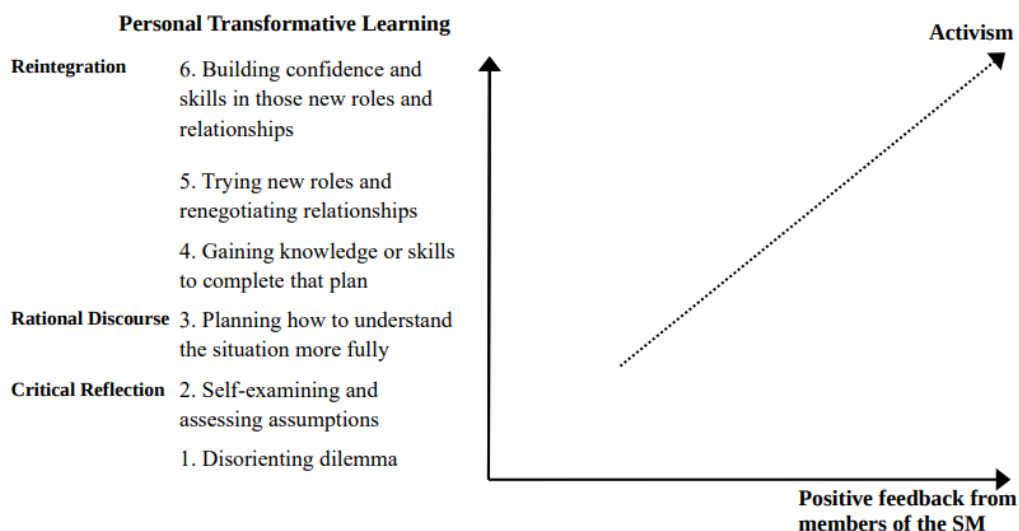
Personal Transformative Learning

Activism

Reintegration 6. Building confidence and skills in those new roles and relationships

5. Trying new roles and renegotiating relationships

4. Gaining knowledge or skills to complete that plan

Rational Discourse 3. Planning how to understand the situation more fully

Critical Reflection 2. Self-examining and assessing assumptions

1. Disorienting dilemma

Positive feedback from members of the SM